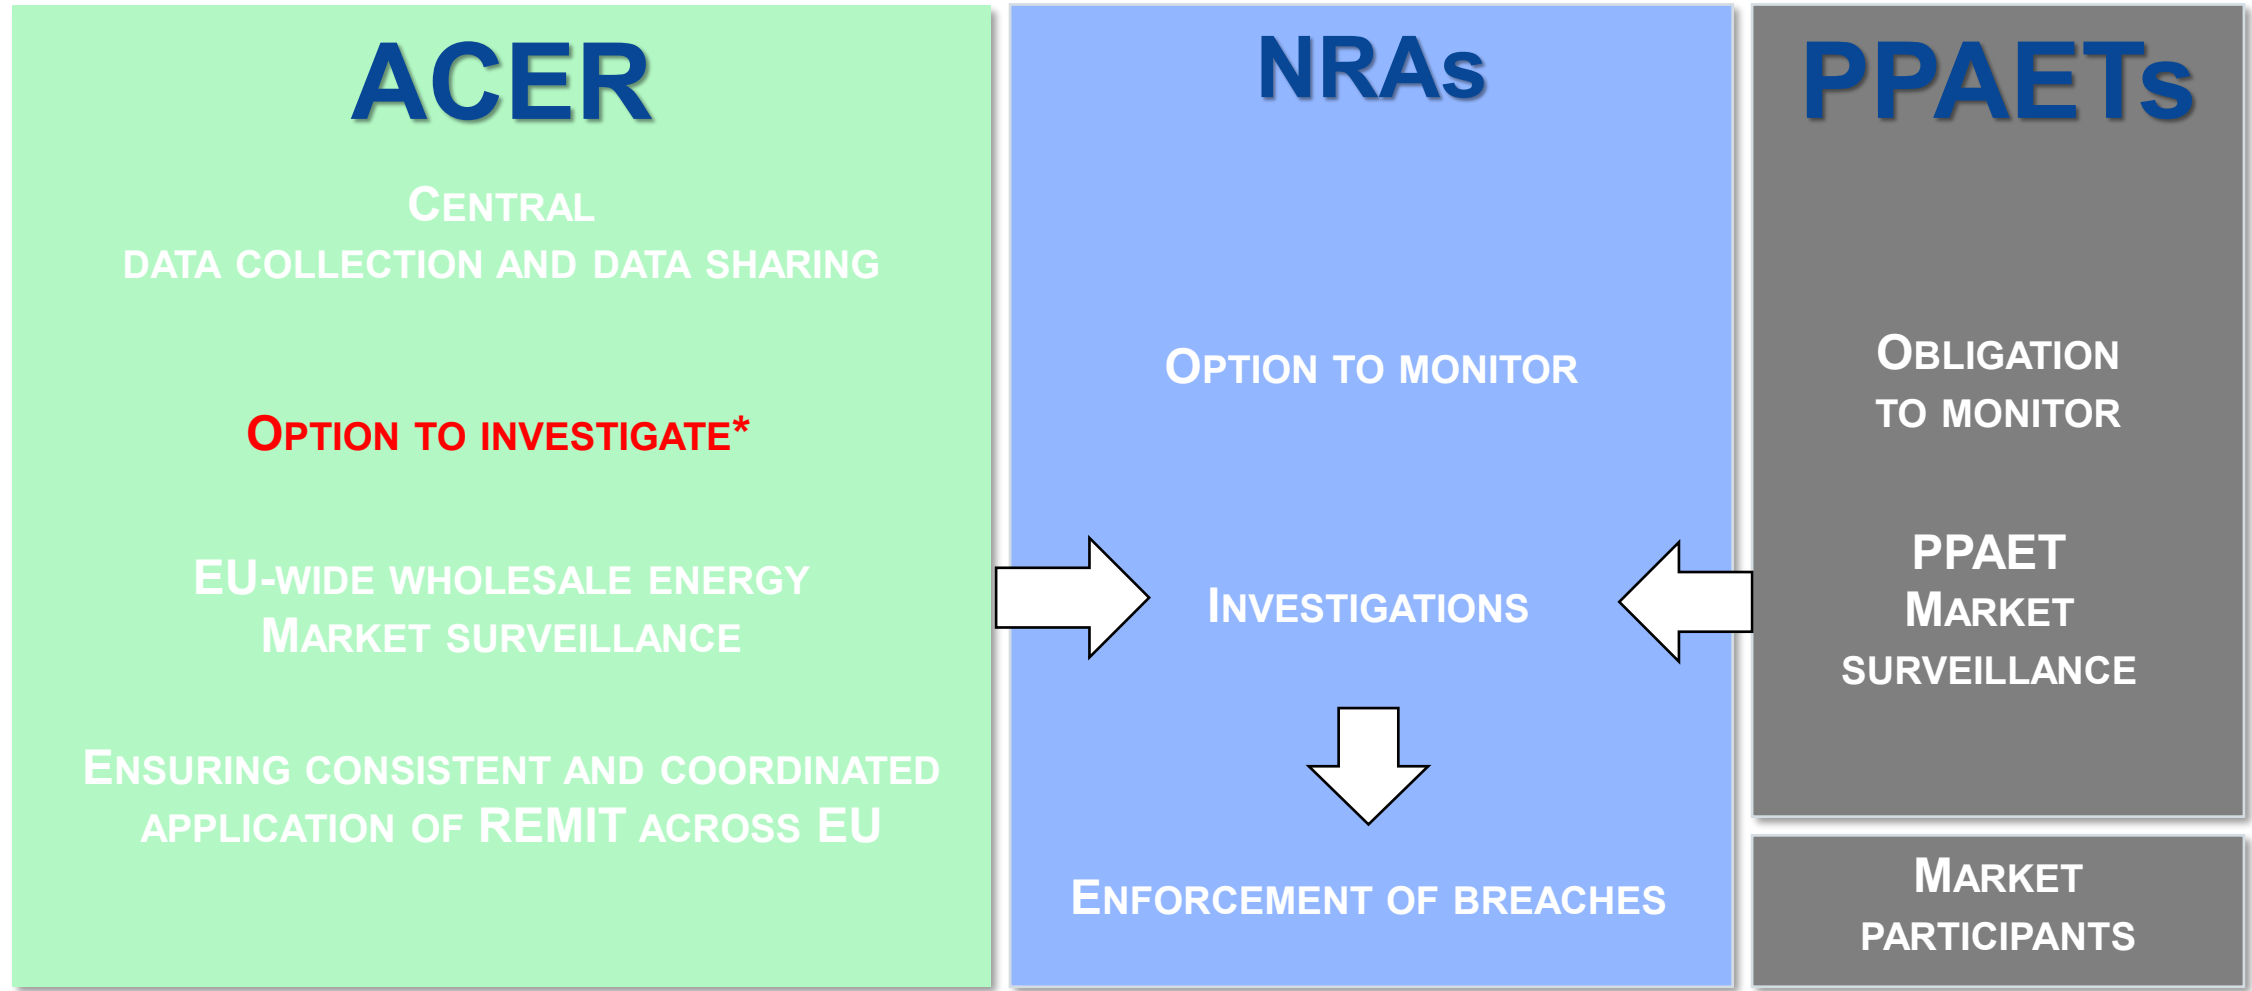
ACER

Central data collection and data sharing

Option to investigate*

EU-wide wholesale energy Market surveillance

Ensuring consistent and coordinated application of REMIT across EU

NRAs

Option to monitor

Investigations

Enforcement of breaches

PPAETs

Obligation to monitor

PPAET Market surveillance

Market participants